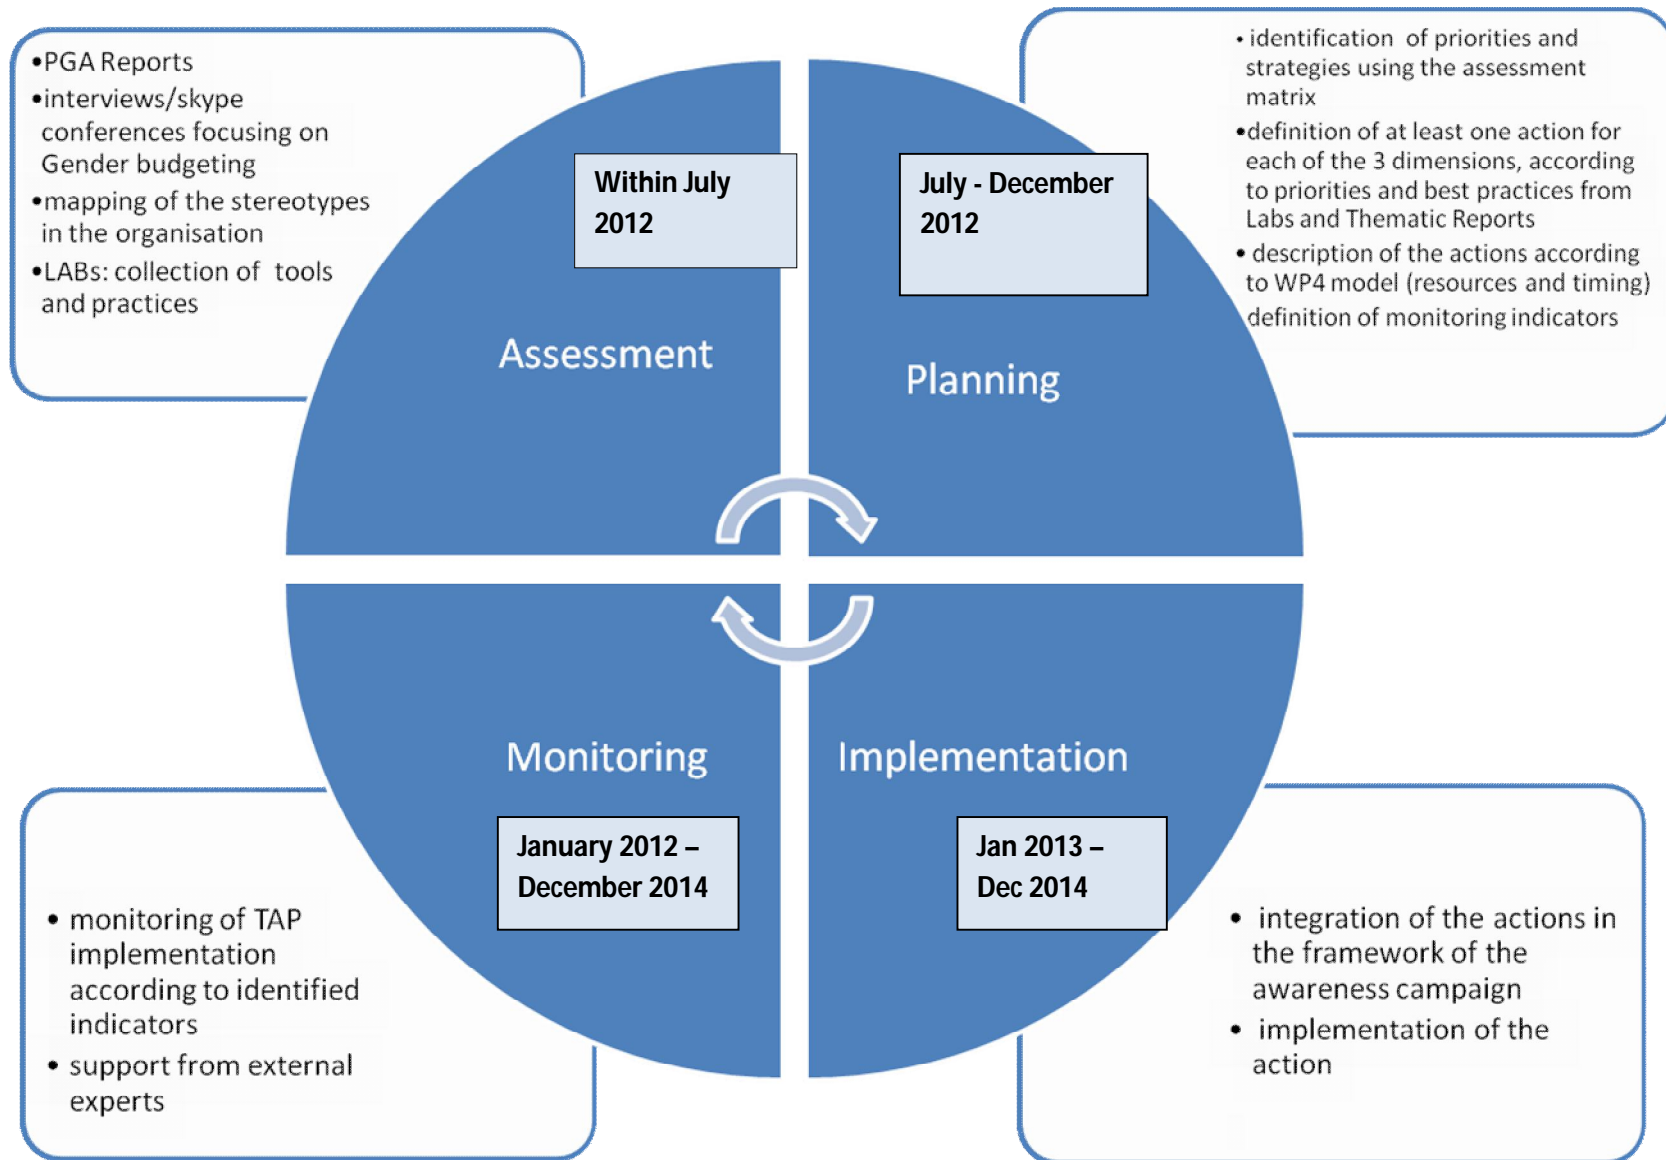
•PGA Reports
•interviews/skype conferences focusing on Gender budgeting
•mapping of the stereotypes in the organisation
•LABs: collection of tools and practices

Within July 2012

Assessment

July - December 2012

Planning

• identification of priorities and strategies using the assessment matrix
•definition of at least one action for each of the 3 dimensions, according to priorities and best practices from Labs and Thematic Reports
• description of the actions according to WP4 model (resources and timing)
definition of monitoring indicators

Monitoring

January 2012 – December 2014

• monitoring of TAP implementation according to identified indicators
• support from external experts

Implementation

Jan 2013 – Dec 2014

• integration of the actions in the framework of the awareness campaign
• implementation of the action